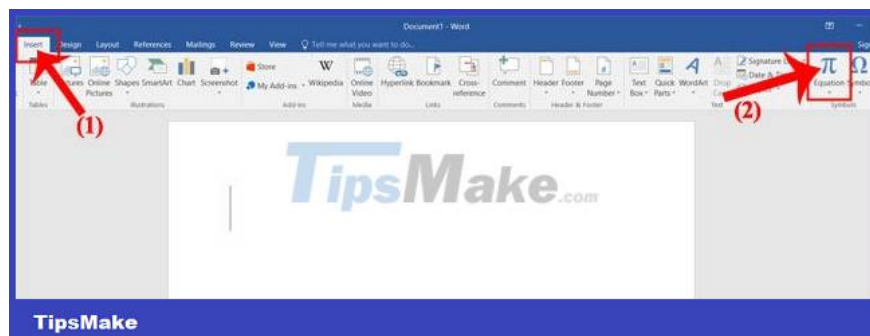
Document1 - Word

Insert Design Layout References Mailings Review View Tell me what you want to do...

Table Pictures Online Pictures Shapes SmartArt Chart Screenshot Store My Add-ins Wikipedia Online Video Hyperlink Bookmark Cross-reference Comment Header Footer Page Number Text Box Quick Parts WordArt Drop Cap Signature Line Date & Time Equation Symbol

Tables Illustrations Add-ins Media Links Comments Header & Footer Text Symbols

(1)

(2)

TipsMake.com

TipsMake